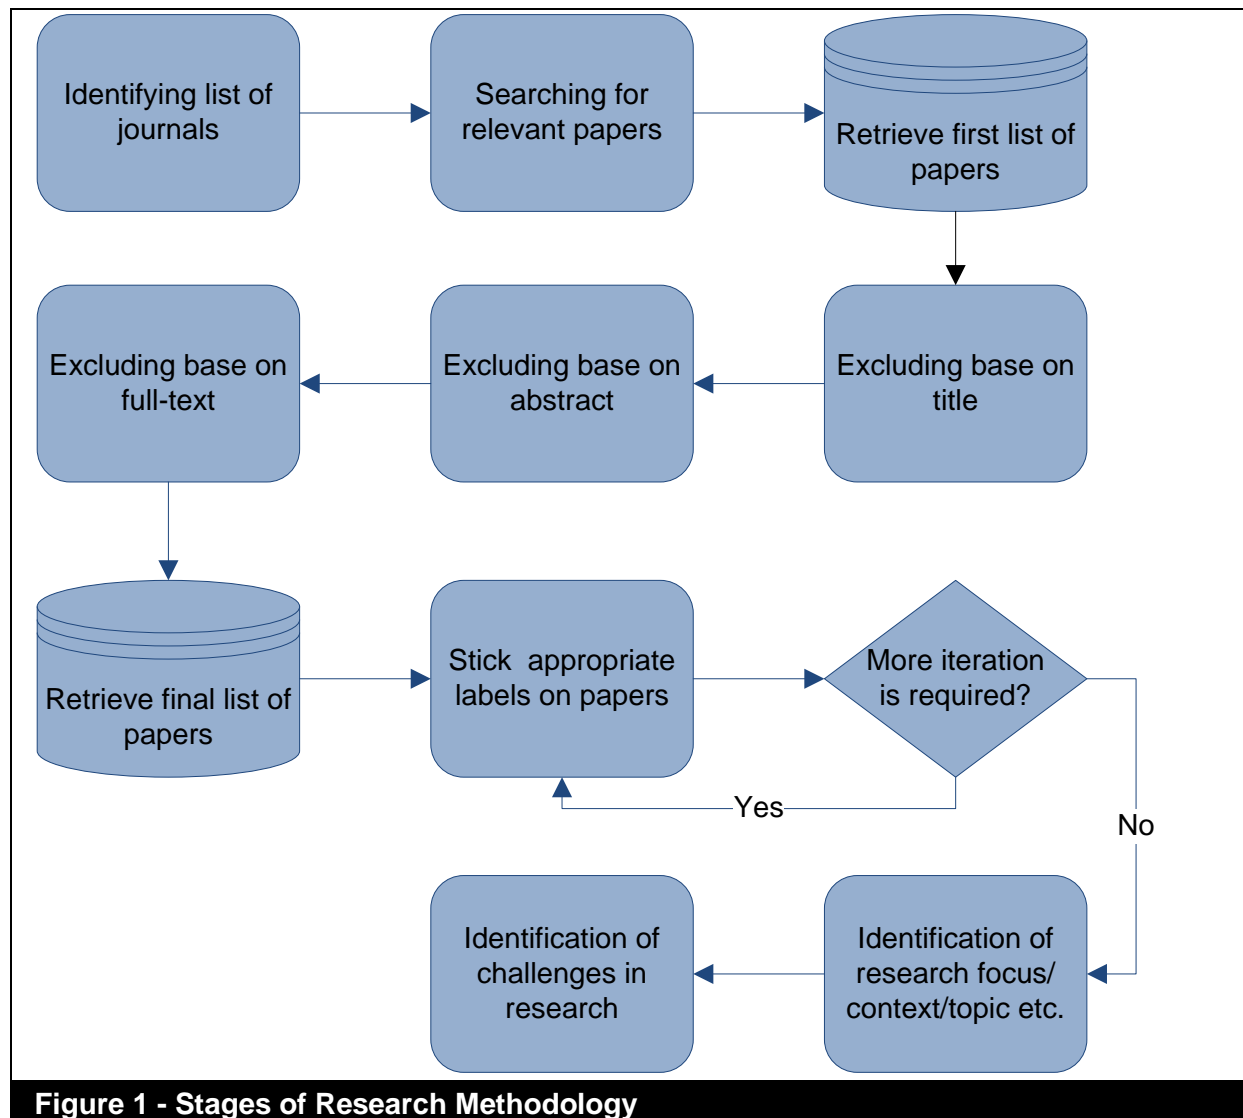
Identifying list of journals

Searching for relevant papers

Retrieve first list of papers

Excluding base on title

Excluding base on abstract

Excluding base on full-text

Retrieve final list of papers

Stick appropriate labels on papers

More iteration is required?

Yes

No

Identification of research focus/ context/topic etc.

Identification of challenges in research

Figure 1 - Stages of Research Methodology